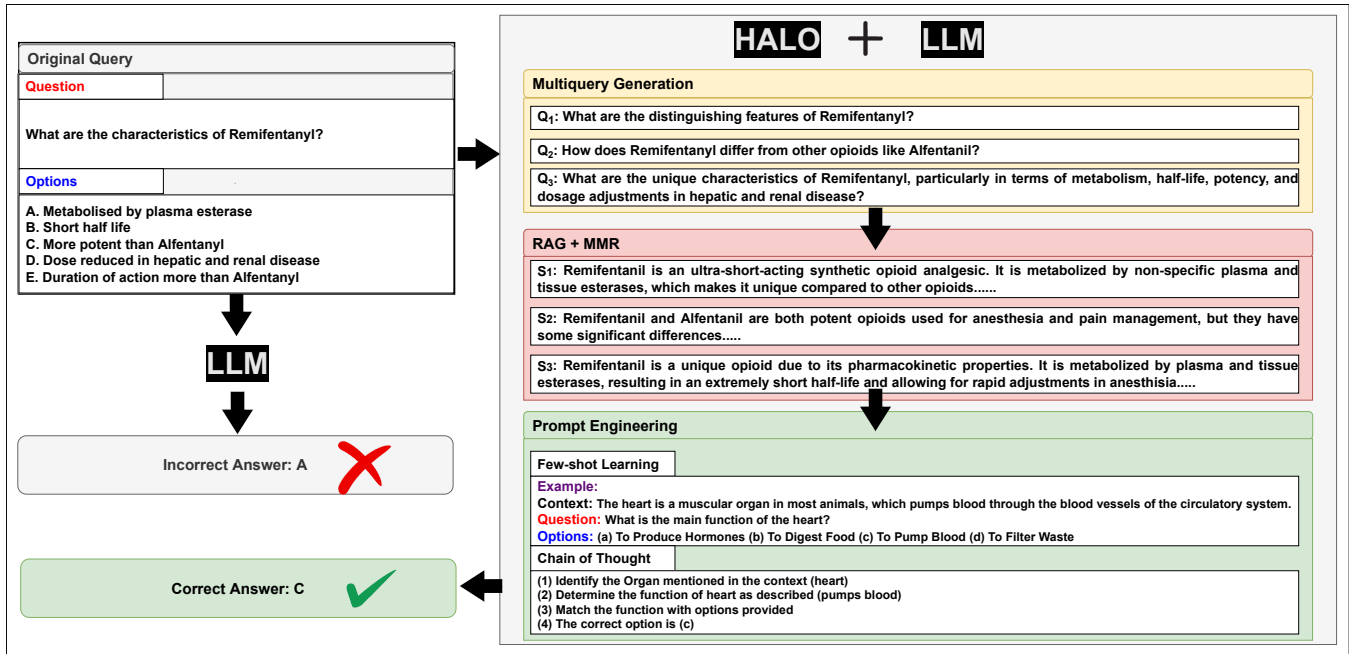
Original Query

Question

What are the characteristics of Remifentanyl?

Options

A. Metabolised by plasma esterase
B. Short half life
C. More potent than Alfentanyl
D. Dose reduced in hepatic and renal disease
E. Duration of action more than Alfentanyl

LLM

Incorrect Answer: A

Correct Answer: C

HALO + LLM

Multiquery Generation

$Q_1$: What are the distinguishing features of Remifentanyl?

$Q_2$: How does Remifentanyl differ from other opioids like Alfentanil?

$Q_3$: What are the unique characteristics of Remifentanyl, particularly in terms of metabolism, half-life, potency, and dosage adjustments in hepatic and renal disease?

RAG + MMR

$S_1$: Remifentanil is an ultra-short-acting synthetic opioid analgesic. It is metabolized by non-specific plasma and tissue esterases, which makes it unique compared to other opioids......

$S_2$: Remifentanil and Alfentanil are both potent opioids used for anesthesia and pain management, but they have some significant differences.....

$S_3$: Remifentanil is a unique opioid due to its pharmacokinetic properties. It is metabolized by plasma and tissue esterases, resulting in an extremely short half-life and allowing for rapid adjustments in anesthisia.....

Prompt Engineering

Few-shot Learning

Example:
Context: The heart is a muscular organ in most animals, which pumps blood through the blood vessels of the circulatory system.
Question: What is the main function of the heart?
Options: (a) To Produce Hormones (b) To Digest Food (c) To Pump Blood (d) To Filter Waste

Chain of Thought

(1) Identify the Organ mentioned in the context (heart)
(2) Determine the function of heart as described (pumps blood)
(3) Match the function with options provided
(4) The correct option is (c)